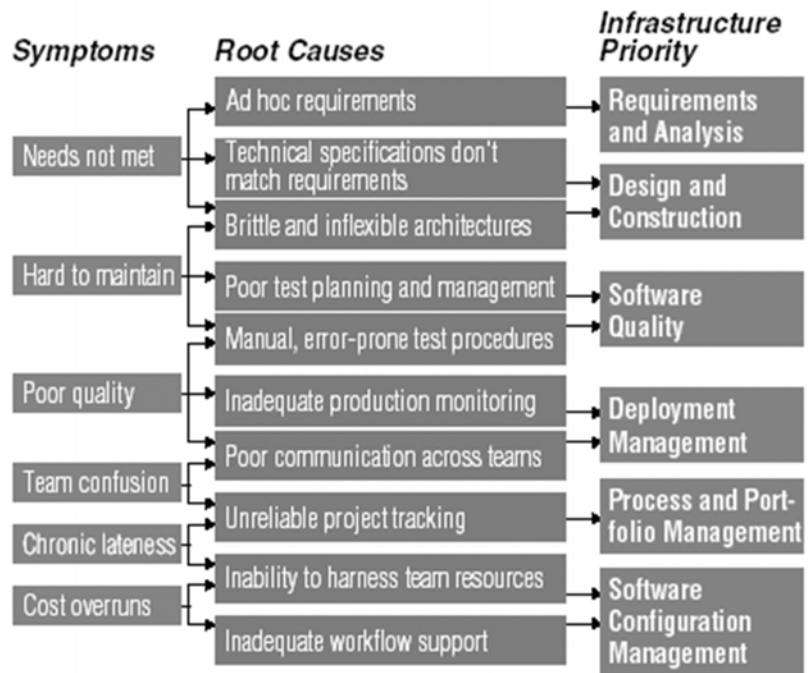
Symptoms

Root Causes

Infrastructure Priority

Needs not met

Hard to maintain

Poor quality

Team confusion

Chronic lateness

Cost overruns

Ad hoc requirements

Technical specifications don't match requirements

Brittle and inflexible architectures

Poor test planning and management

Manual, error-prone test procedures

Inadequate production monitoring

Poor communication across teams

Unreliable project tracking

Inability to harness team resources

Inadequate workflow support

Requirements and Analysis

Design and Construction

Software Quality

Deployment Management

Process and Portfolio Management

Software Configuration Management